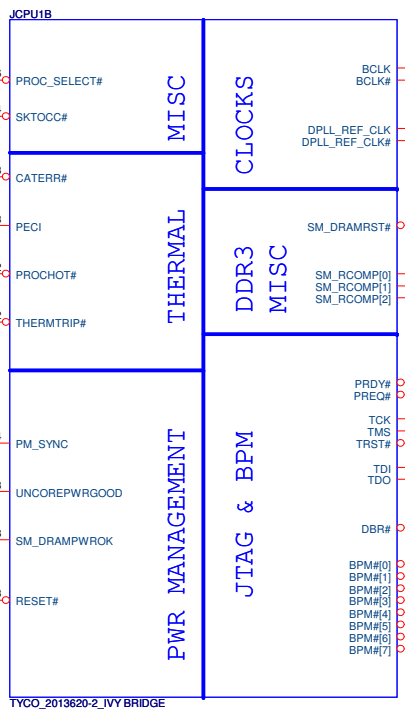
JCPU1B

PROC_SELECT#
SKTOCC#
MISC

CATERR#
PECI
PROCHOT#
THERMTRIP#
THERMAL

PM_SYNC
UNCOREPWRGOOD
SM_DRAMPWROK
RESET#
PWR MANAGEMENT

CLOCKS
BCLK
BCLK#
DPLL_REF_CLK
DPLL_REF_CLK#

DDR3 MISC
SM_DRAMRST#
SM_RCOMP[0]
SM_RCOMP[1]
SM_RCOMP[2]

JTAG & BPM
PRDY#
PREQ#
TCK
TMS
TRST#
TDI
TDO
DBR#
BPM#[0]
BPM#[1]
BPM#[2]
BPM#[3]
BPM#[4]
BPM#[5]
BPM#[6]
BPM#[7]

TYCO_2013620-2_IVY BRIDGE